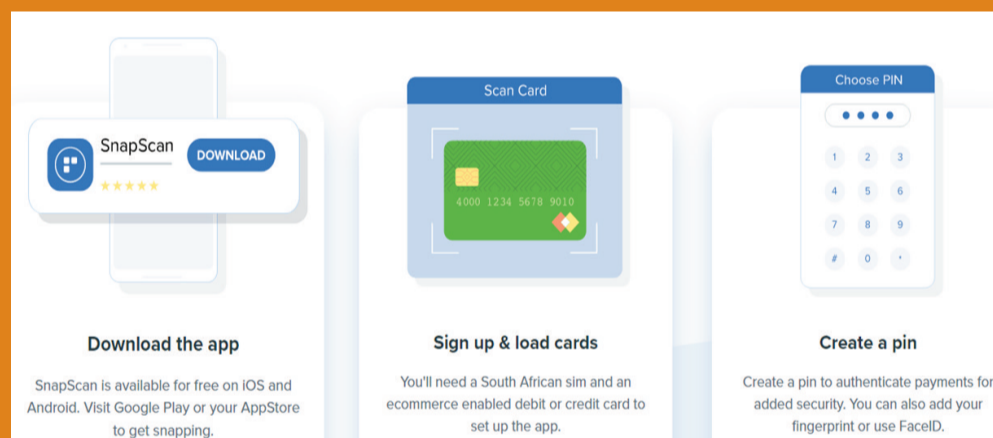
SnapScan
DOWNLOAD

Scan Card

4000 1234 5678 9010

Choose PIN

1 2 3
4 5 6
7 8 9
# 0 *

Download the app

SnapScan is available for free on iOS and Android. Visit Google Play or your AppStore to get snapping.

Sign up & load cards

You'll need a South African sim and an ecommerce enabled debit or credit card to set up the app.

Create a pin

Create a pin to authenticate payments for added security. You can also add your fingerprint or use FaceID.